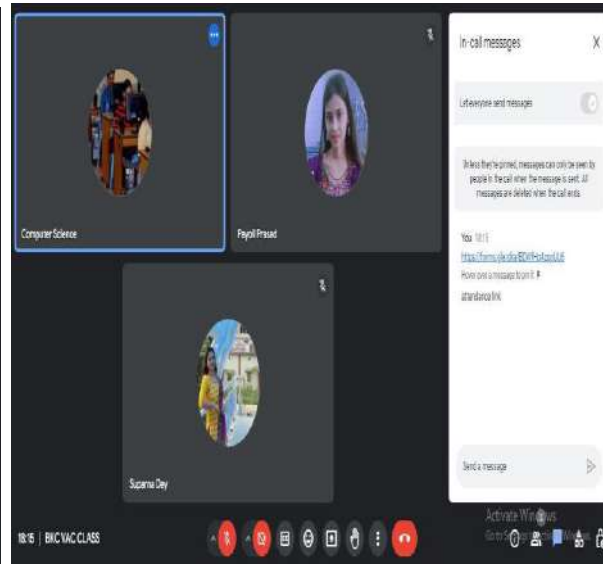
Computer Science

Payel Prasad

Suparna Dey

In-call messages

X

Let everyone send messages

Unless they're pinned, messages can only be seen by people in the call when the message is sent. All messages are deleted when the call ends.

You 18:15
https://forms.gle/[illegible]

Hover over a message to pin it

atandance link

Send a message

Activate Windows
Go to Settings to activate Windows.

18:15 | BKC VAC CLASS